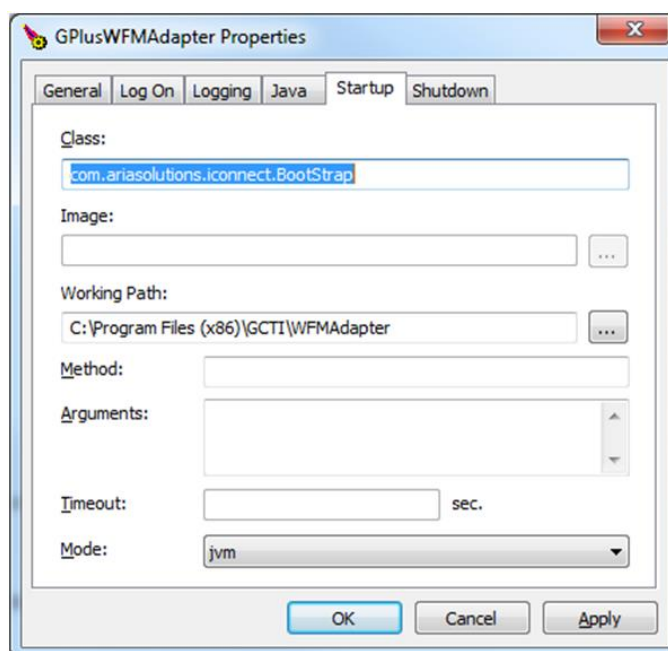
GPlusWFMAdapter Properties

General | Log On | Logging | Java | Startup | Shutdown

Class:
com.ariasolutions.iconnect.BootStrap

Image:
...

Working Path:
C:\Program Files (x86)\GCTI\WFMAdapter
...

Method:

Arguments:

Timeout:
sec.

Mode:
jvm

OK | Cancel | Apply